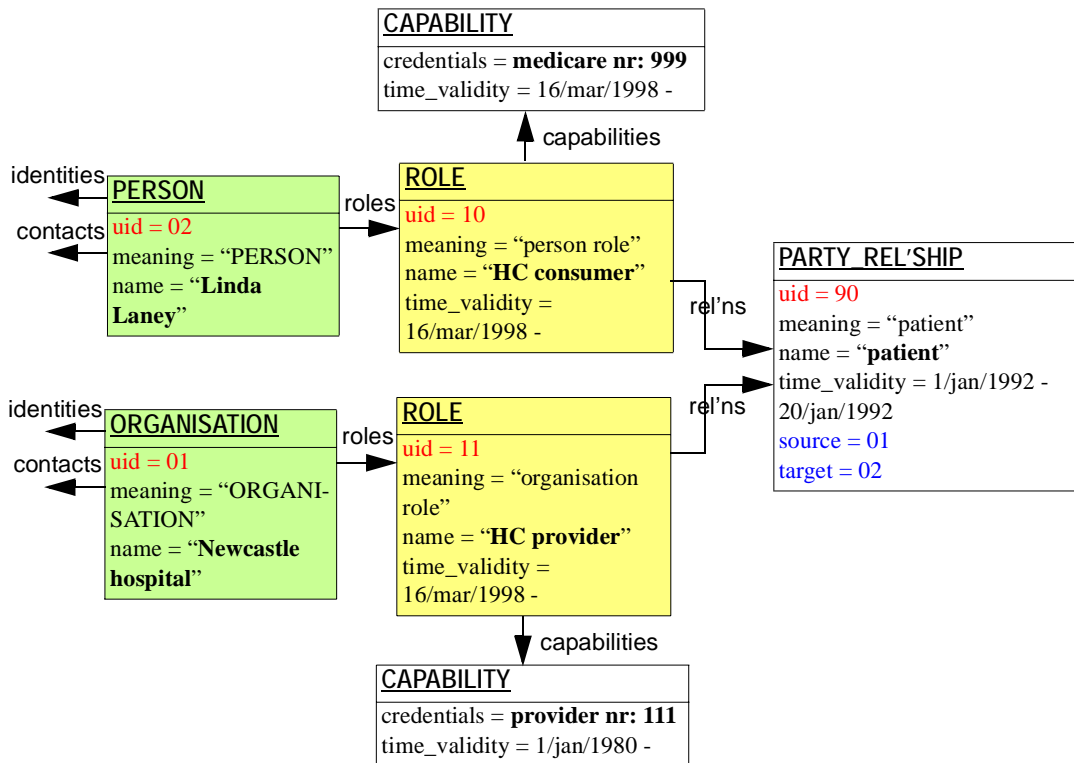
CAPABILITY
credentials = **medicare nr: 999**
time_validity = 16/mar/1998 -

capabilities

identities

contacts

PERSON
uid = 02
meaning = “PERSON”
name = “**Linda Laney**”

roles

ROLE
uid = 10
meaning = “person role”
name = “**HC consumer**”
time_validity = 16/mar/1998 -

rel’ns

PARTY_REL’SHIP
uid = 90
meaning = “patient”
name = “**patient**”
time_validity = 1/jan/1992 - 20/jan/1992
source = 01
target = 02

rel’ns

identities

contacts

ORGANISATION
uid = 01
meaning = “ORGANISATION”
name = “**Newcastle hospital**”

roles

ROLE
uid = 11
meaning = “organisation role”
name = “**HC provider**”
time_validity = 16/mar/1998 -

capabilities

CAPABILITY
credentials = **provider nr: 111**
time_validity = 1/jan/1980 -